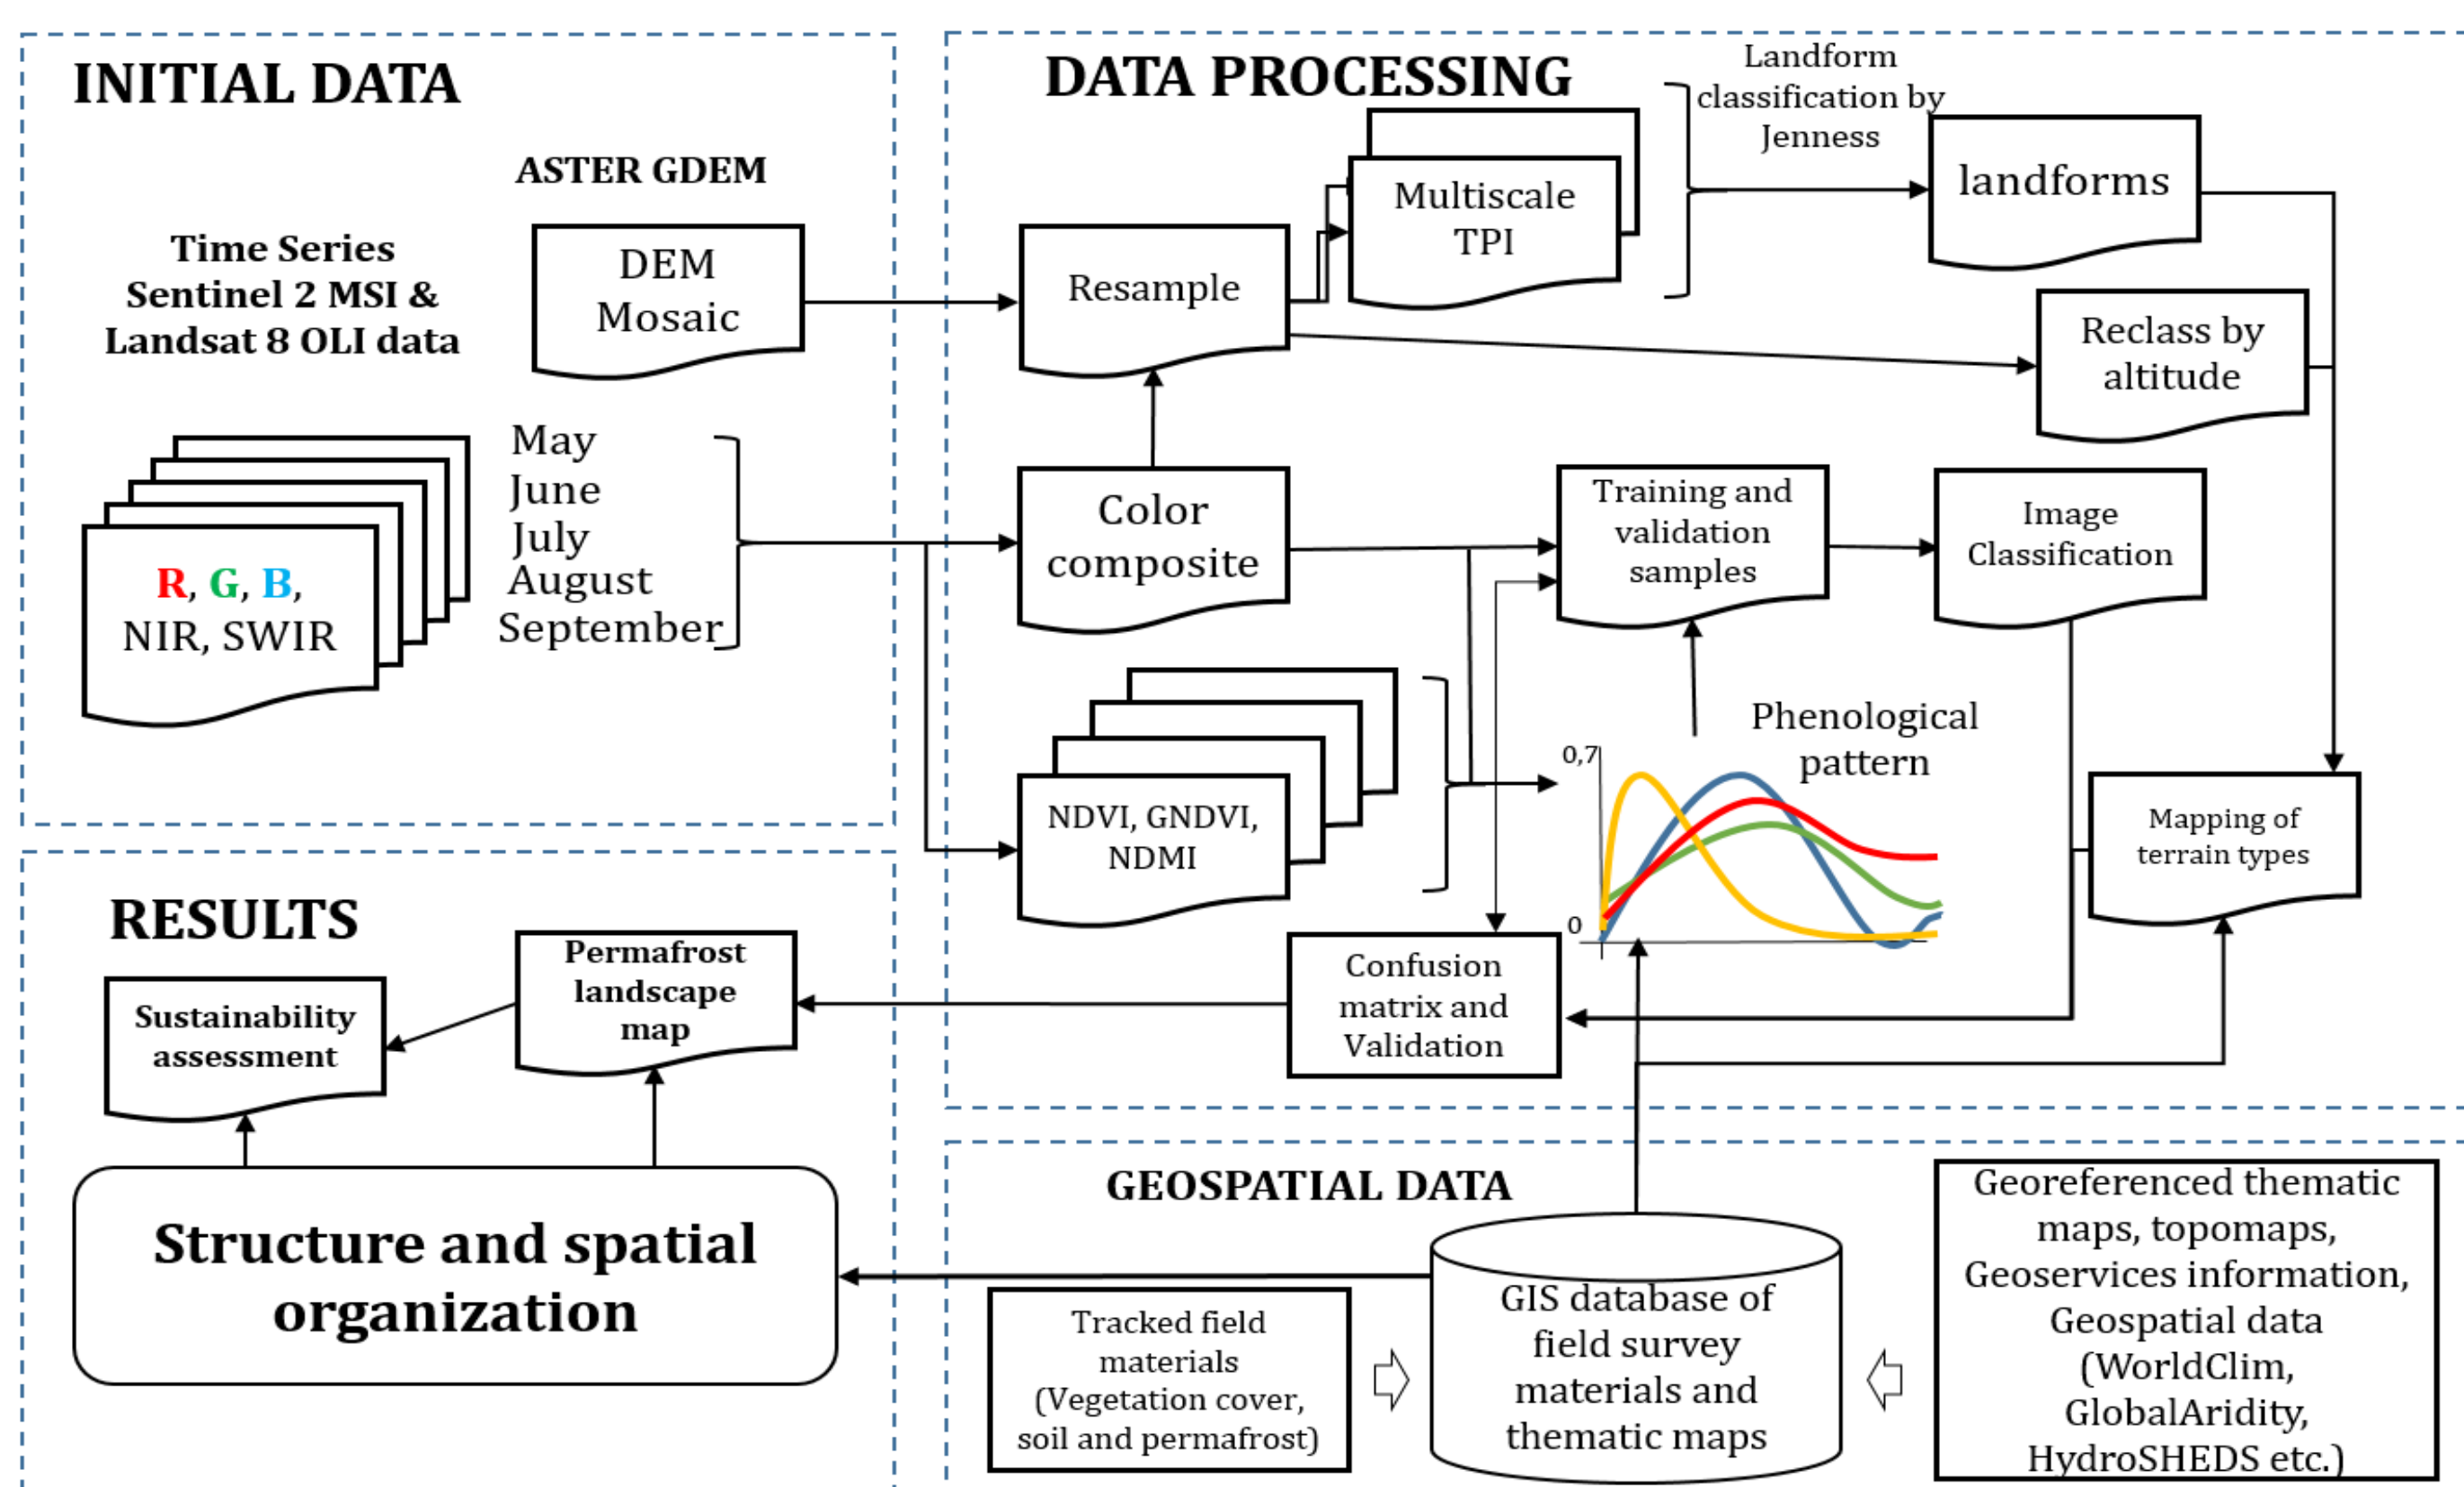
INITIAL DATA

ASTER GDEM

Time Series Sentinel 2 MSI & Landsat 8 OLI data

DEM Mosaic

R, G, B, NIR, SWIR

May
June
July
August
September

DATA PROCESSING

Landform classification by Jenness

Multiscale TPI

landforms

Resample

Reclass by altitude

Color composite

Training and validation samples

Image Classification

NDVI, GNDVI, NDMI

Phenological pattern

0,7

0

Mapping of terrain types

Confusion matrix and Validation

RESULTS

Permafrost landscape map

Sustainability assessment

Structure and spatial organization

GEOSPATIAL DATA

Tracked field materials (Vegetation cover, soil and permafrost)

GIS database of field survey materials and thematic maps

Georeferenced thematic maps, topomaps, Geoservices information, Geospatial data (WorldClim, GlobalAridity, HydroSHEDS etc.)